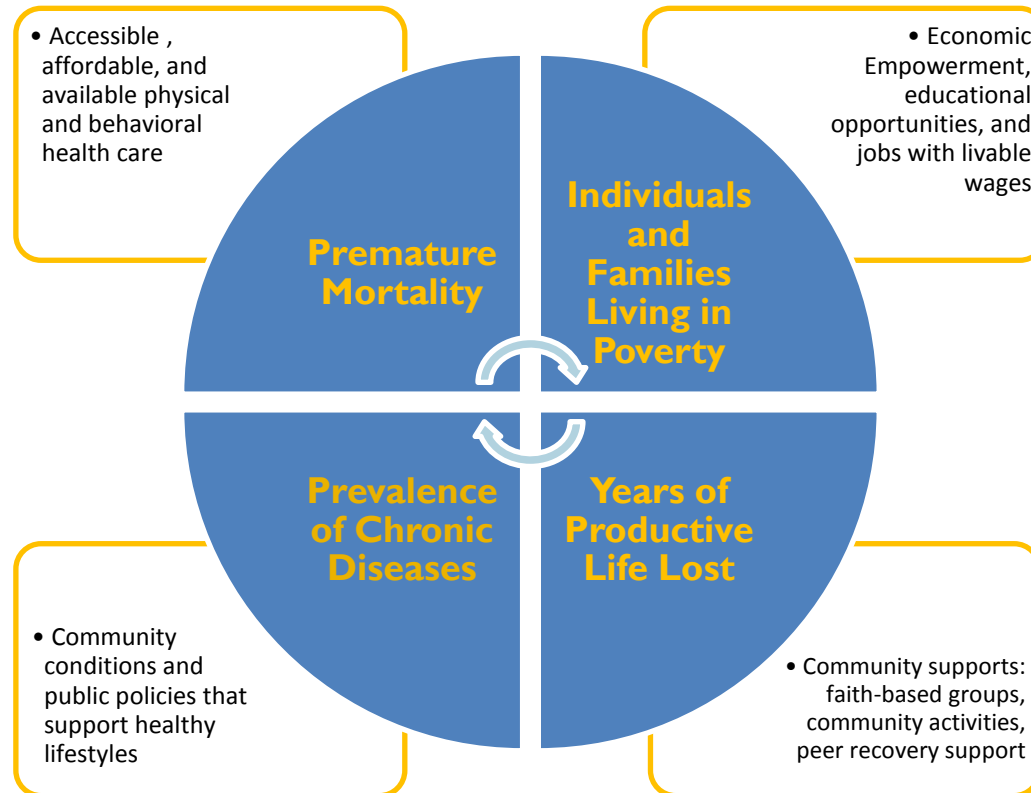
• Accessible , affordable, and available physical and behavioral health care

• Economic Empowerment, educational opportunities, and jobs with livable wages

Premature Mortality

Individuals and Families Living in Poverty

Prevalence of Chronic Diseases

Years of Productive Life Lost

• Community conditions and public policies that support healthy lifestyles

• Community supports: faith-based groups, community activities, peer recovery support